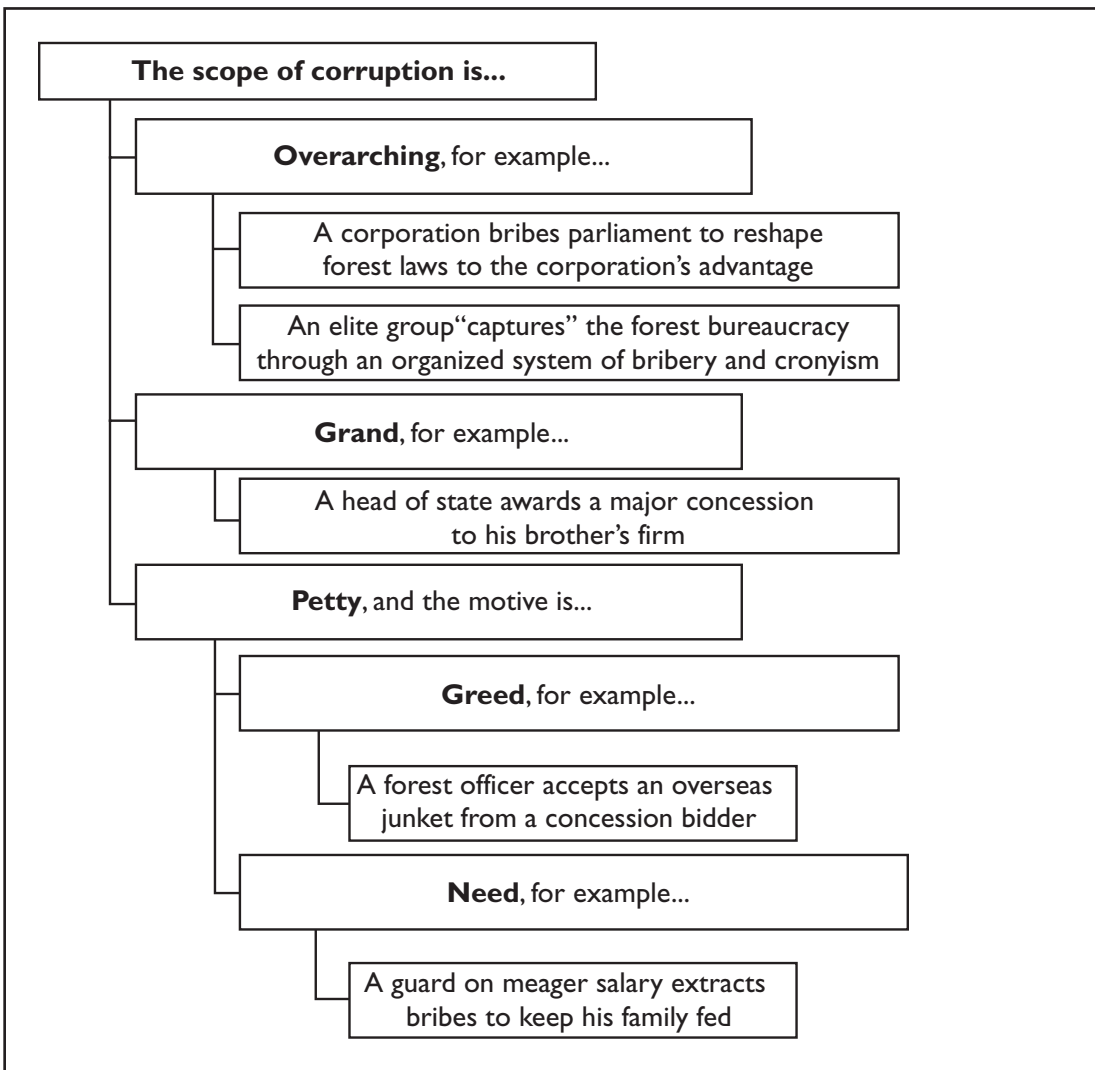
The scope of corruption is...

Overarching, for example...

A corporation bribes parliament to reshape forest laws to the corporation's advantage

An elite group"captures" the forest bureaucracy through an organized system of bribery and cronyism

Grand, for example...

A head of state awards a major concession to his brother's firm

Petty, and the motive is...

Greed, for example...

A forest officer accepts an overseas junket from a concession bidder

Need, for example...

A guard on meager salary extracts bribes to keep his family fed